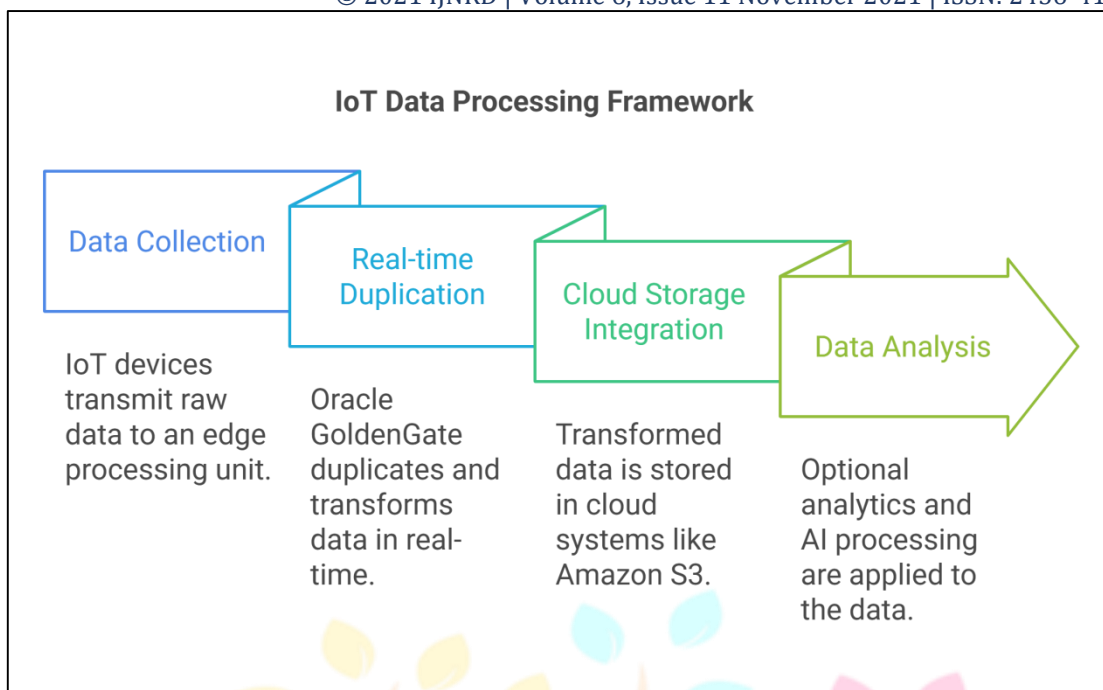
© 2021 IJNRD | Volume 6, Issue 11 November 2021 | ISSN: 2456-41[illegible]

IoT Data Processing Framework

Data Collection

Real-time Duplication

Cloud Storage Integration

Data Analysis

IoT devices transmit raw data to an edge processing unit.

Oracle GoldenGate duplicates and transforms data in real-time.

Transformed data is stored in cloud systems like Amazon S3.

Optional analytics and AI processing are applied to the data.